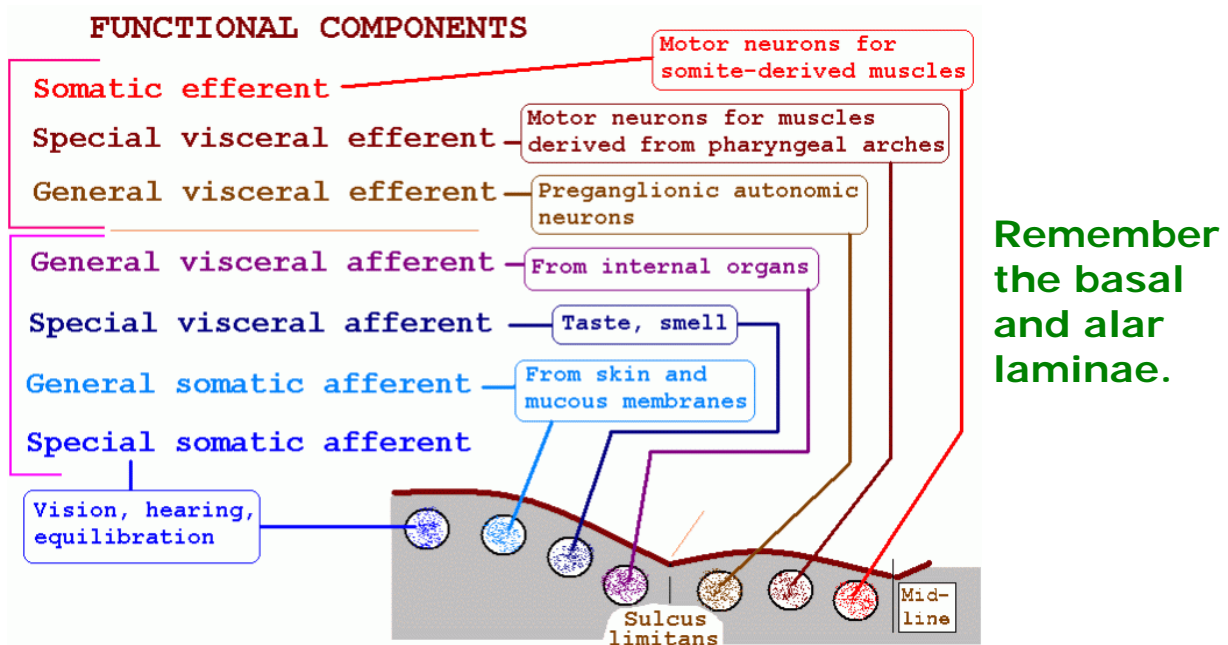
FUNCTIONAL COMPONENTS

Somatic efferent

Special visceral efferent

General visceral efferent

General visceral afferent

Special visceral afferent

General somatic afferent

Special somatic afferent

Motor neurons for somite-derived muscles

Motor neurons for muscles derived from pharyngeal arches

Preganglionic autonomic neurons

From internal organs

Taste, smell

From skin and mucous membranes

Vision, hearing, equilibration

Remember the basal and alar laminae.

Sulcus limitans

Mid-line